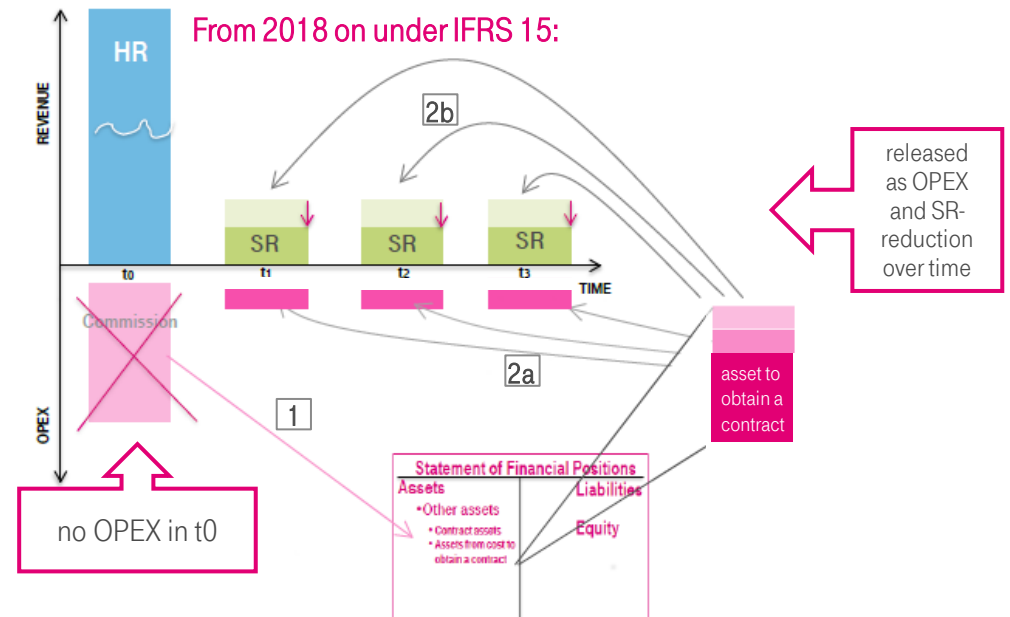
From 2018 on under IFRS 15:

REVENUE

HR

2b

SR

SR

SR

$t_0$

$t_1$

$t_2$

$t_3$

TIME

Commission

2a

1

OPEX

released as OPEX and SR-reduction over time

asset to obtain a contract

Statement of Financial Positions

Assets

•Other assets

• Contract assets

• Assets from cost to obtain a contract

Liabilities

Equity

no OPEX in t0